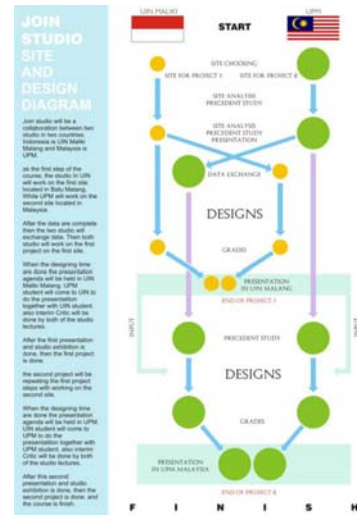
JOIN STUDIO SITE AND DESIGN DIAGRAM

Join studio will be a collaboration between two studio in two countries. Indonesia is UIN Malik Malang and Malaysia is UPM.

as the first step of the course, the studio in UIN will work on the first site located in Batu Malang, While UPM will work on the second site located in Malaysia.

After the data are complete then the two studio will exchange data. Then both studio will work on the first project on the first site.

When the designing time are done the presentation agenda will be held in UIN Malik Malang. UPM student will come to UIN to do the presentation together with UIN student. also interim Critic will be done by both of the studio lectures.

After the first presentation and studio exhibition is done, then the first project is done.

the second project will be repeating the first project steps with working on the second site.

When the designing time are done the presentation agenda will be held in UPM. UIN student will come to UPM to do the presentation together with UPM student. also interim Critic will be done by both of the studio lectures.

After this second presentation and studio exhibition is done, then the second project is done, and the course is finish.

UIN MALIKI

START

UPM

SITE CHOOSING

SITE FOR PROJECT 1

SITE FOR PROJECT 8

SITE ANALYSIS PRECEDENT STUDY

SITE ANALYSIS PRECEDENT STUDY PRESENTATION

DATA EXCHANGE

DESIGNS

GRADES

PRESENTATION IN UIN MALANG

END OF PROJECT 1

INPUT

PRECEDENT STUDY

DESIGNS

GRADES

PRESENTATION IN UPM MALAYSIA

END OF PROJECT 8

F I N I S H